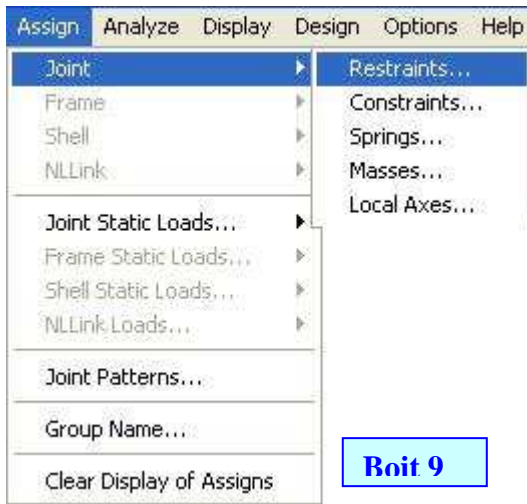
Assign Analyze Display Design Options Help

Joint
Frame
Shell
NLLink

Joint Static Loads...
Frame Static Loads...
Shell Static Loads...
NLLink Loads...

Joint Patterns...

Group Name...

Clear Display of Assigns

Restraints...
Constraints...
Springs...
Masses...
Local Axes...

Boit 9